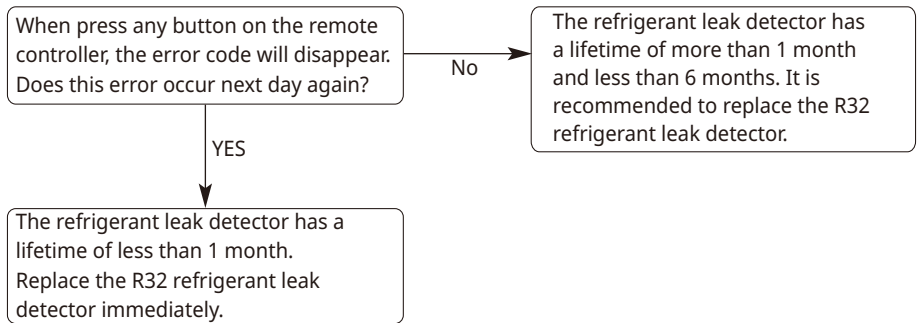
When press any button on the remote controller, the error code will disappear. Does this error occur next day again?

No

The refrigerant leak detector has a lifetime of more than 1 month and less than 6 months. It is recommended to replace the R32 refrigerant leak detector.

YES

The refrigerant leak detector has a lifetime of less than 1 month. Replace the R32 refrigerant leak detector immediately.